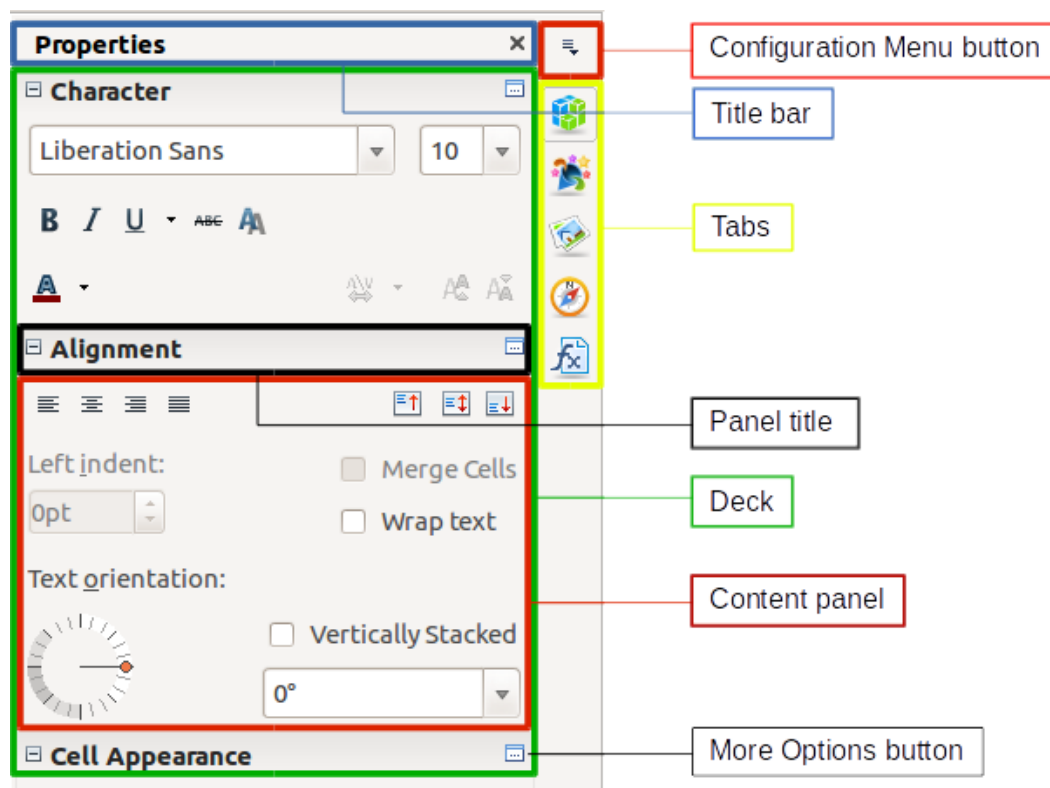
Properties ×

Configuration Menu button

Character

Title bar

Liberation Sans 10

B I U ABC

Tabs

A

Alignment

Panel title

Left indent:

Merge Cells

Deck

0pt

Wrap text

Text orientation:

Content panel

Vertically Stacked

0°

Cell Appearance

More Options button